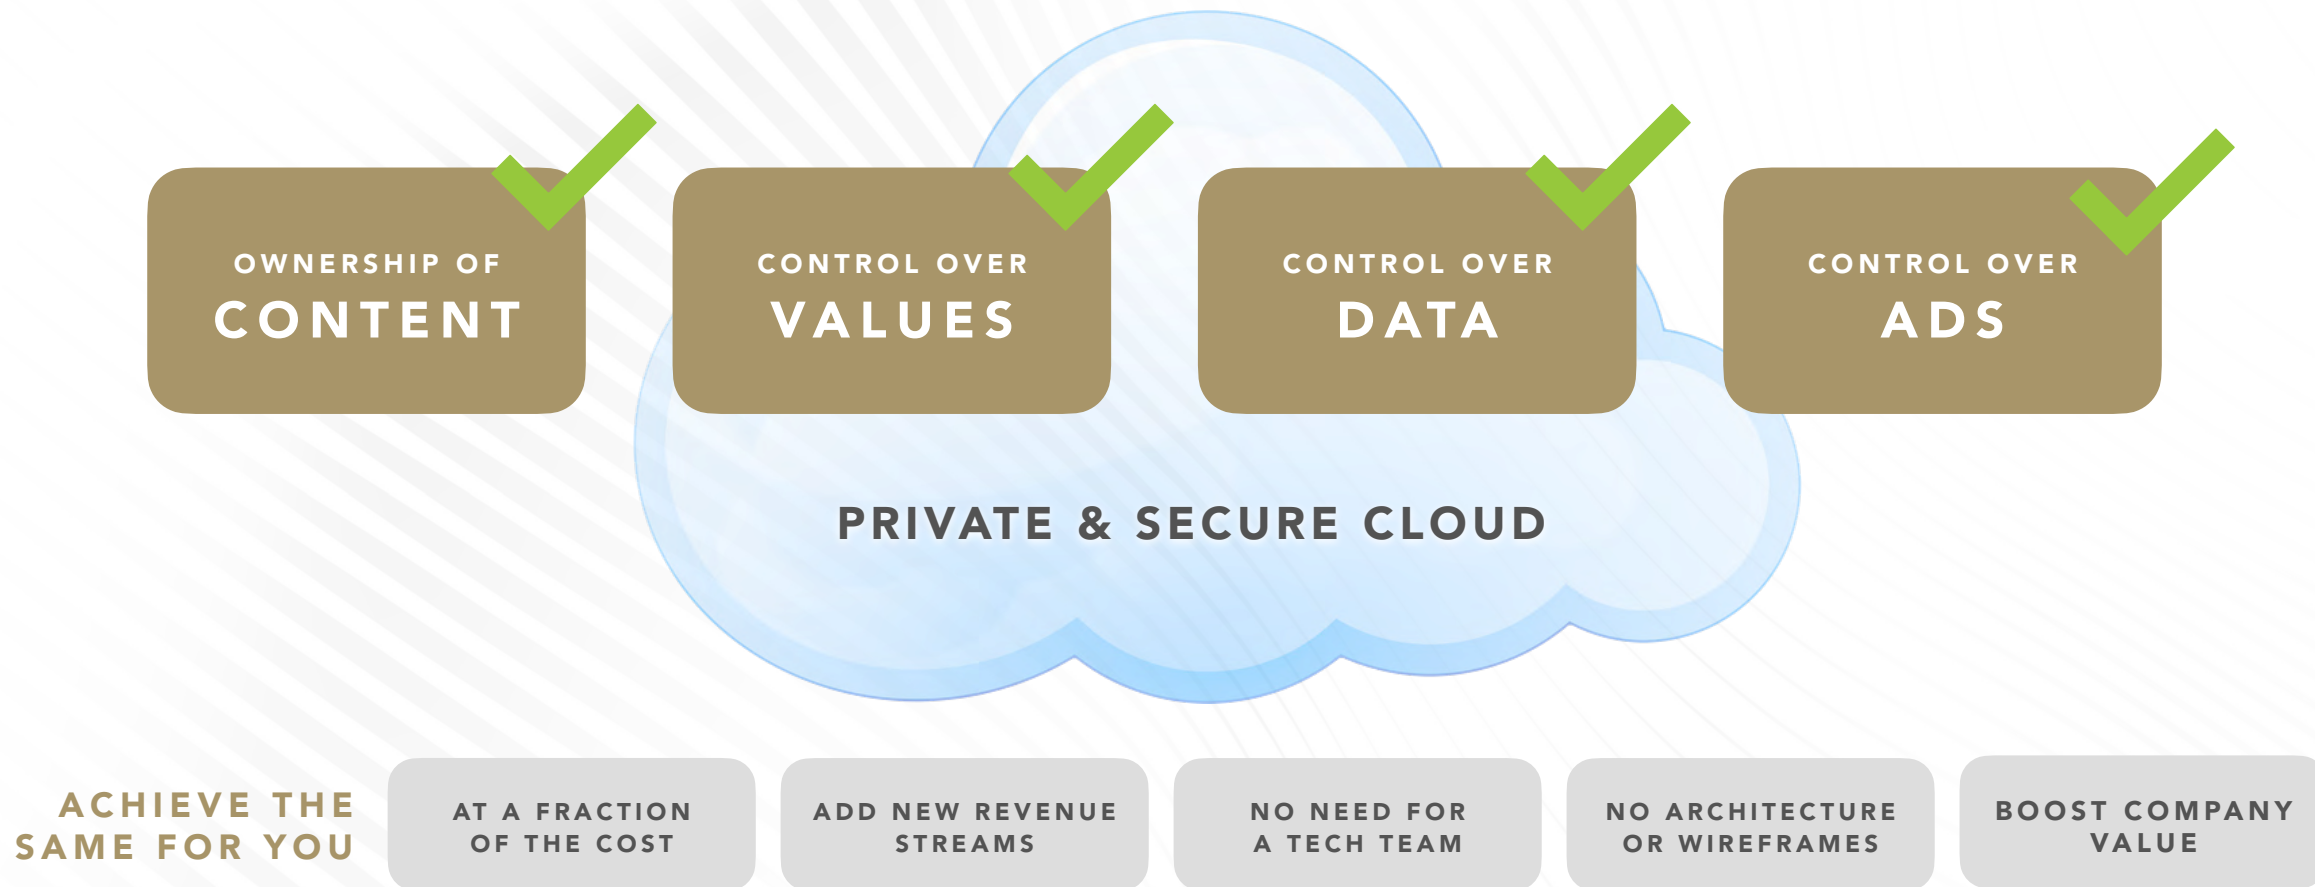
OWNERSHIP OF
CONTENT

CONTROL OVER
VALUES

CONTROL OVER
DATA

CONTROL OVER
ADS

PRIVATE & SECURE CLOUD

ACHIEVE THE SAME FOR YOU

AT A FRACTION OF THE COST

ADD NEW REVENUE STREAMS

NO NEED FOR A TECH TEAM

NO ARCHITECTURE OR WIREFRAMES

BOOST COMPANY VALUE